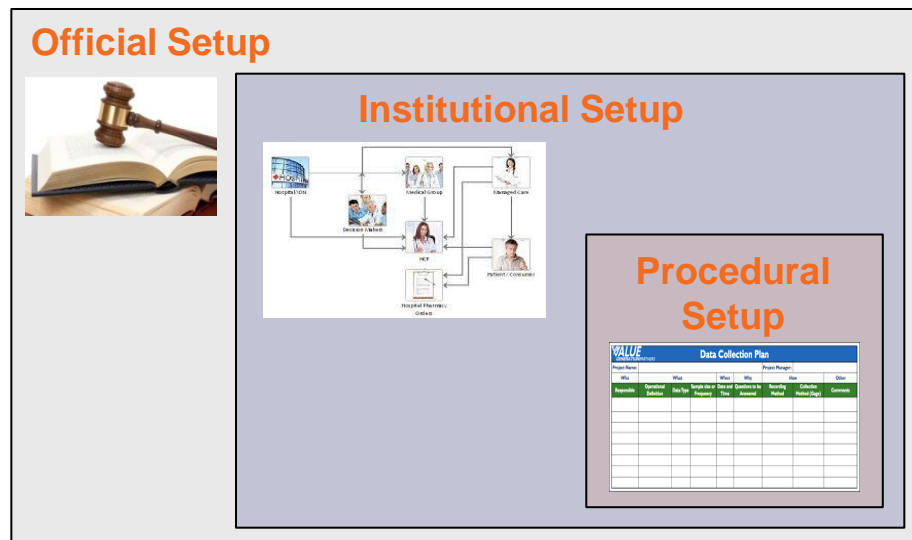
Official Setup

Institutional Setup

Hospital/IDN
Medical Group
Managed Care
Decision Makers
HCP
Patient / Consumer
Hospital Pharmacy Outlets

Procedural Setup

VALUE
Data Collection Plan
Project Name:
Project Manager:

| Who | What | | | When | Why | How | | Other |
|---|---|---|---|---|---|---|---|---|
| Responsible | Operational Definition | Data Type | Sample size or Frequency | Date and Time | Questions to be Answered | Recording Method | Collection Method (Gage) | Comments |
| | | | | | | | | |
| | | | | | | | | |
| | | | | | | | | |
| | | | | | | | | |
| | | | | | | | | |
| | | | | | | | | |
| | | | | | | | | |